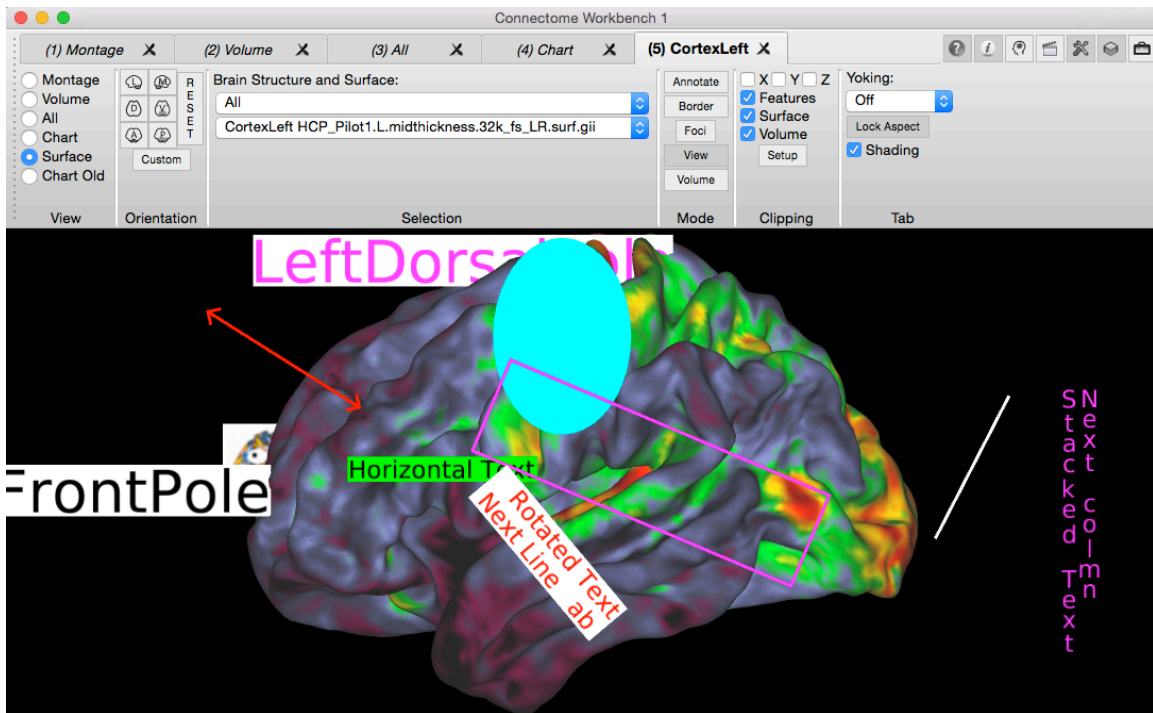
Connectome Workbench 1

(1) Montage (2) Volume (3) All (4) Chart (5) CortexLeft

Montage
Volume
All
Chart
Surface
Chart Old
View

R E S E T
Custom
Orientation

Brain Structure and Surface:
All
CortexLeft HCP_Pilot1.L.midthickness.32k_fs_LR.surf.gii
Selection

Annotate
Border
Foci
View
Volume
Mode

X Y Z
Features
Surface
Volume
Setup
Clipping

Yoking:
Off
Lock Aspect
Shading
Tab

LeftDorsa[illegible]

FrontPole

Horizontal Text

Rotated Text
Next Line ab

Stacked Text

Next colmn